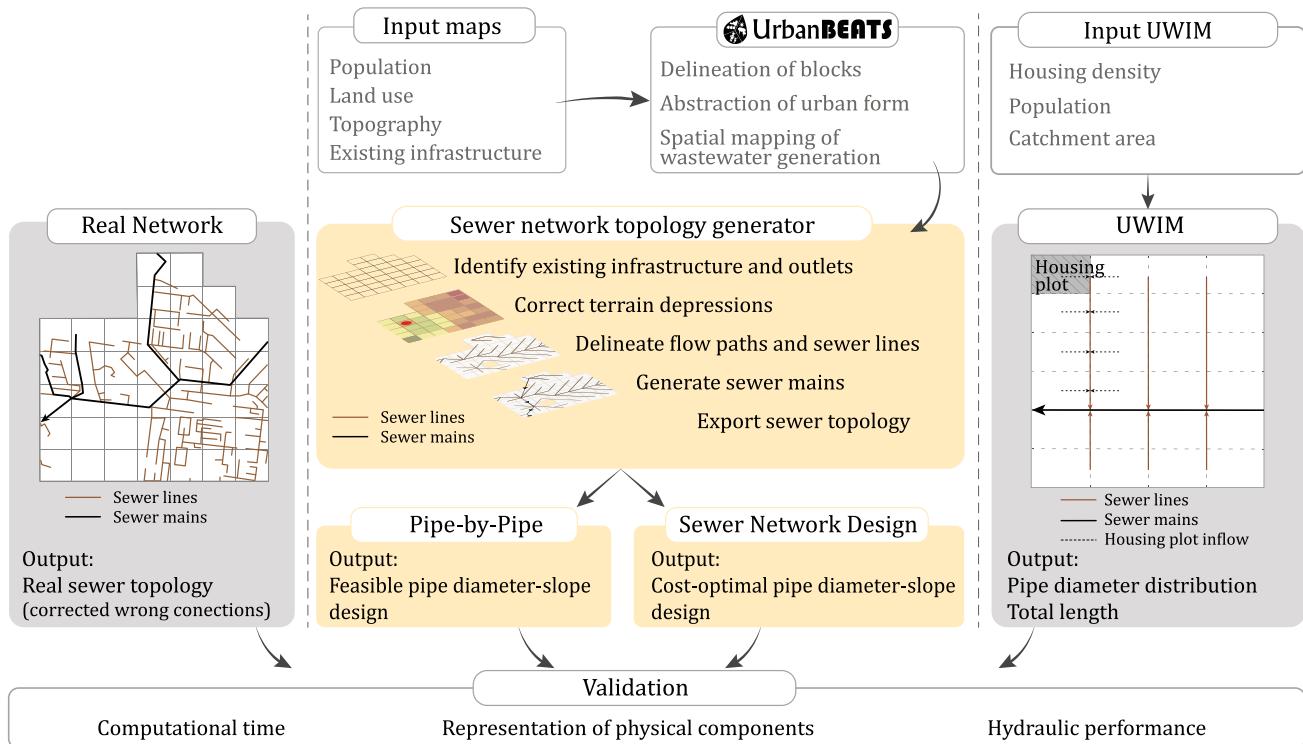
Input maps
Population
Land use
Topography
Existing infrastructure

UrbanBEATS
Delineation of blocks
Abstraction of urban form
Spatial mapping of wastewater generation

Input UWIM
Housing density
Population
Catchment area

Real Network
Sewer lines
Sewer mains
Output:
Real sewer topology
(corrected wrong conections)

Sewer network topology generator
Identify existing infrastructure and outlets
Correct terrain depressions
Delineate flow paths and sewer lines
Generate sewer mains
Export sewer topology
Sewer lines
Sewer mains

UWIM
Housing plot
Sewer lines
Sewer mains
Housing plot inflow
Output:
Pipe diameter distribution
Total length

Pipe-by-Pipe
Output:
Feasible pipe diameter-slope design

Sewer Network Design
Output:
Cost-optimal pipe diameter-slope design

Validation
Computational time
Representation of physical components
Hydraulic performance